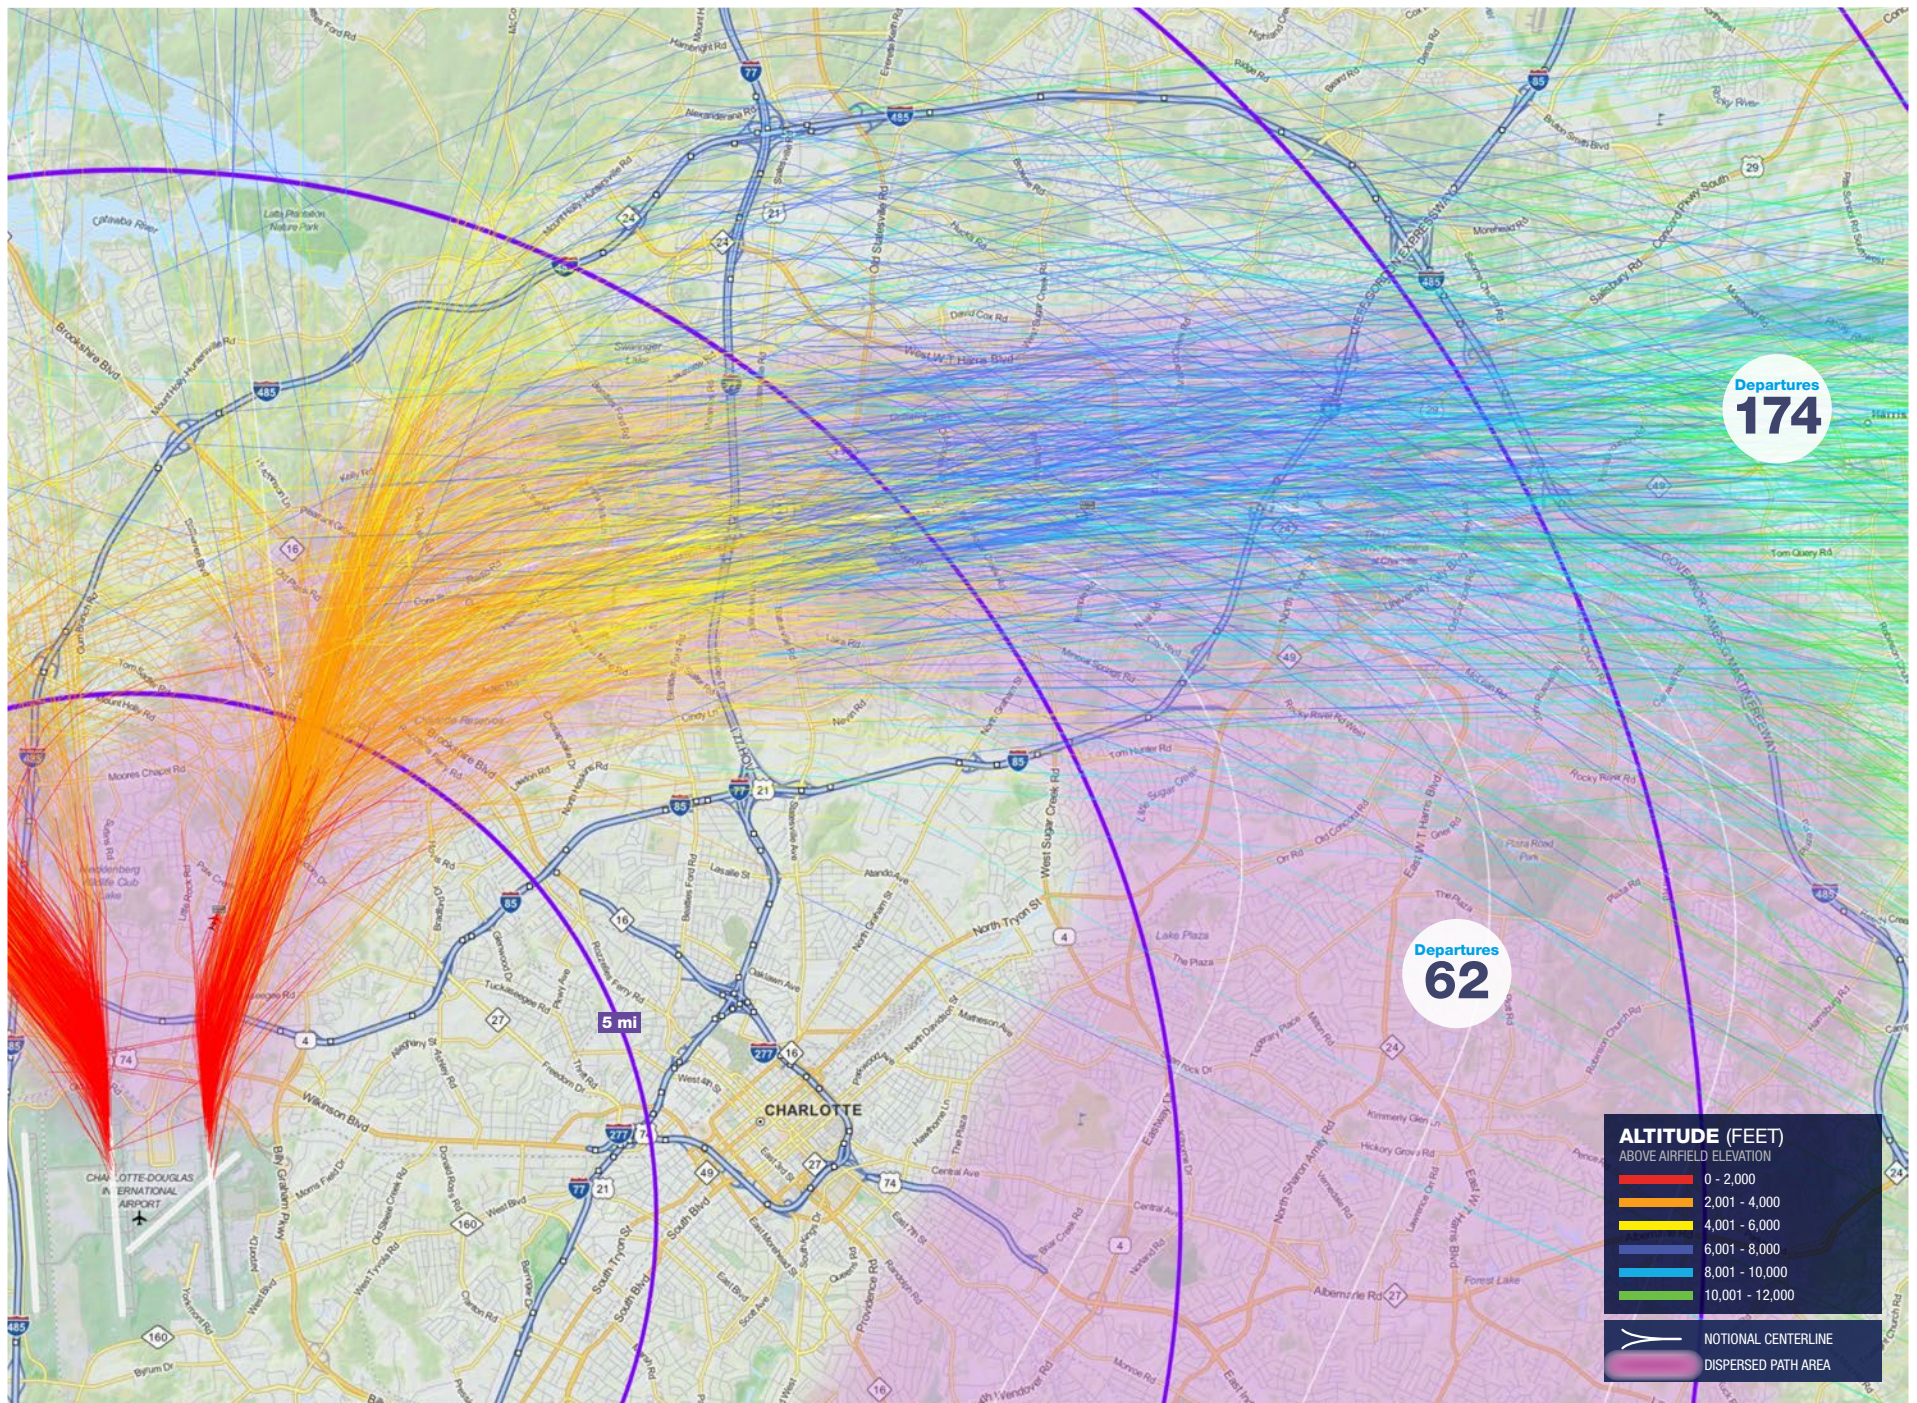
Departures
174

Departures
62

5 mi

CHARLOTTE

CHARLOTTE-DOUGLAS INTERNATIONAL AIRPORT

ALTITUDE (FEET)
ABOVE AIRFIELD ELEVATION
0 - 2,000
2,001 - 4,000
4,001 - 6,000
6,001 - 8,000
8,001 - 10,000
10,001 - 12,000

NOTIONAL CENTERLINE
DISPERSED PATH AREA